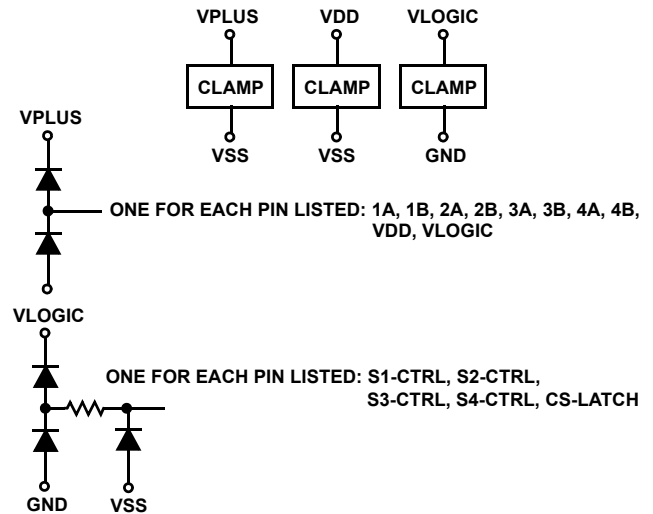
VPLUS
CLAMP
VSS

VDD
CLAMP
VSS

VLOGIC
CLAMP
GND

VPLUS

ONE FOR EACH PIN LISTED: 1A, 1B, 2A, 2B, 3A, 3B, 4A, 4B, VDD, VLOGIC

VLOGIC

ONE FOR EACH PIN LISTED: S1-CTRL, S2-CTRL, S3-CTRL, S4-CTRL, CS-LATCH

GND
VSS